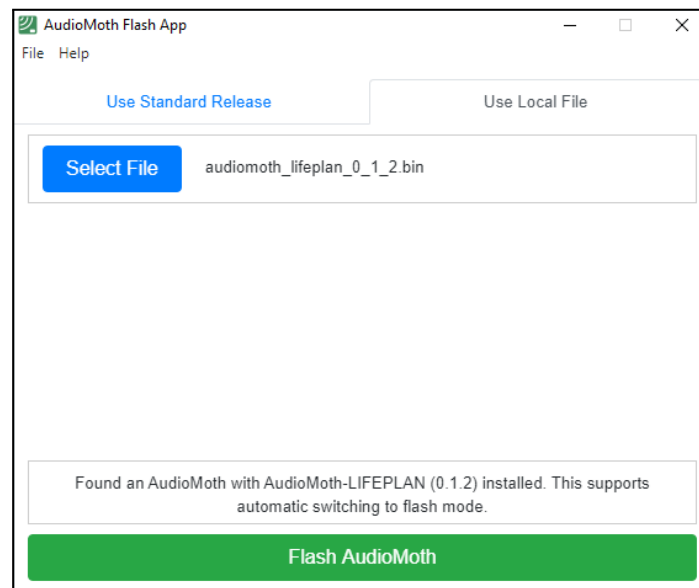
AudioMoth Flash App

File Help

Use Standard Release

Use Local File

Select File

audiomoth_lifeplan_0_1_2.bin

Found an AudioMoth with AudioMoth-LIFEPLAN (0.1.2) installed. This supports automatic switching to flash mode.

Flash AudioMoth